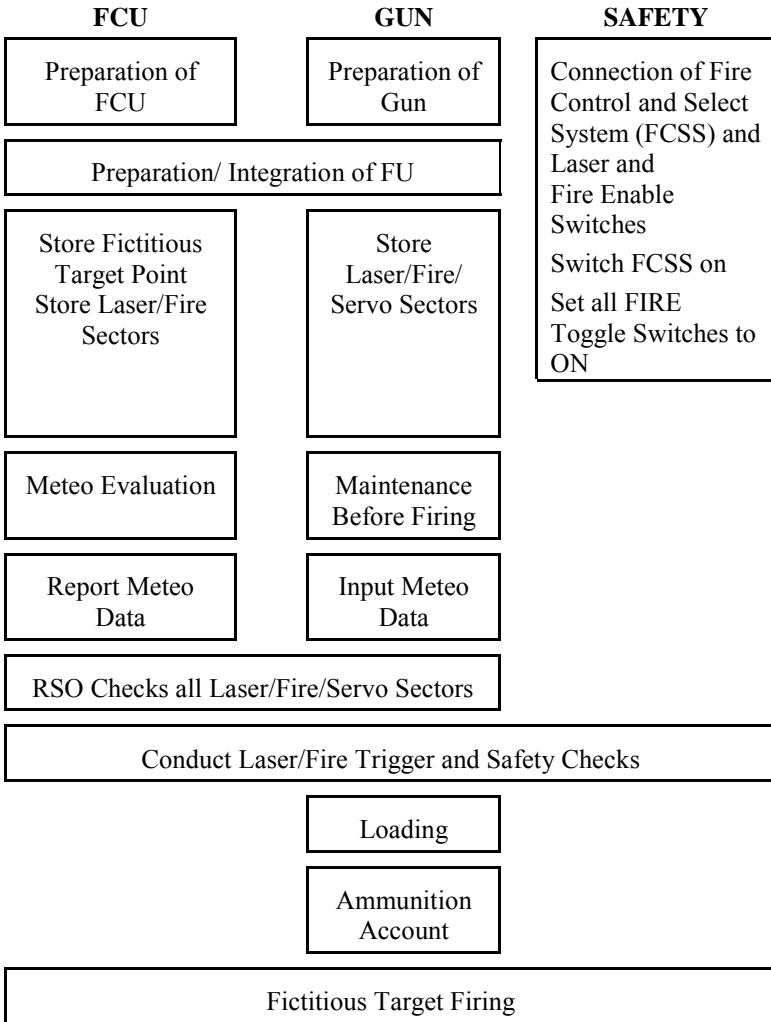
FCU

GUN

SAFETY

Preparation of FCU

Preparation of Gun

Connection of Fire Control and Select System (FCSS) and Laser and Fire Enable Switches

Switch FCSS on

Set all FIRE Toggle Switches to ON

Preparation/ Integration of FU

Store Fictitious Target Point
Store Laser/Fire Sectors

Store Laser/Fire/ Servo Sectors

Meteo Evaluation

Maintenance Before Firing

Report Meteo Data

Input Meteo Data

RSO Checks all Laser/Fire/Servo Sectors

Conduct Laser/Fire Trigger and Safety Checks

Loading

Ammunition Account

Fictitious Target Firing